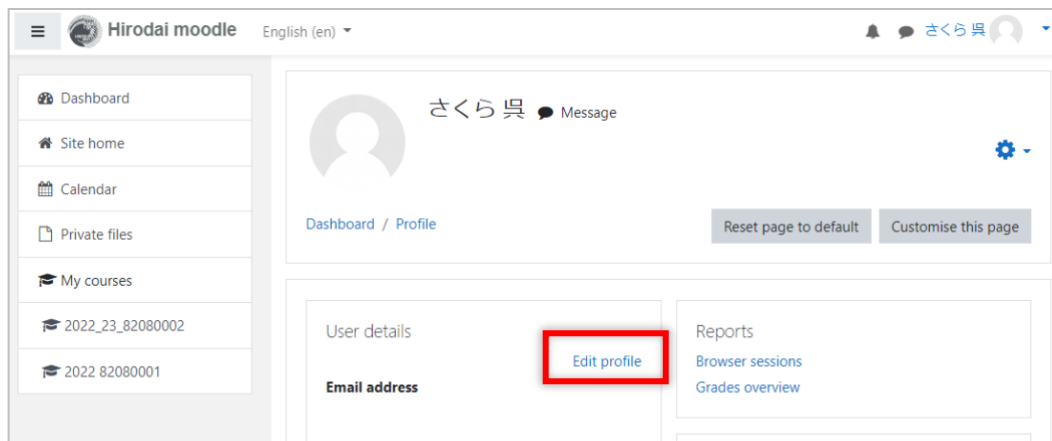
Hirodai moodle English (en)

さくら 呉

Dashboard

Site home

Calendar

Private files

My courses

2022_23_82080002

2022 82080001

さくら 呉 Message

Dashboard / Profile

Reset page to default

Customise this page

User details

Edit profile

Email address

Reports

Browser sessions

Grades overview